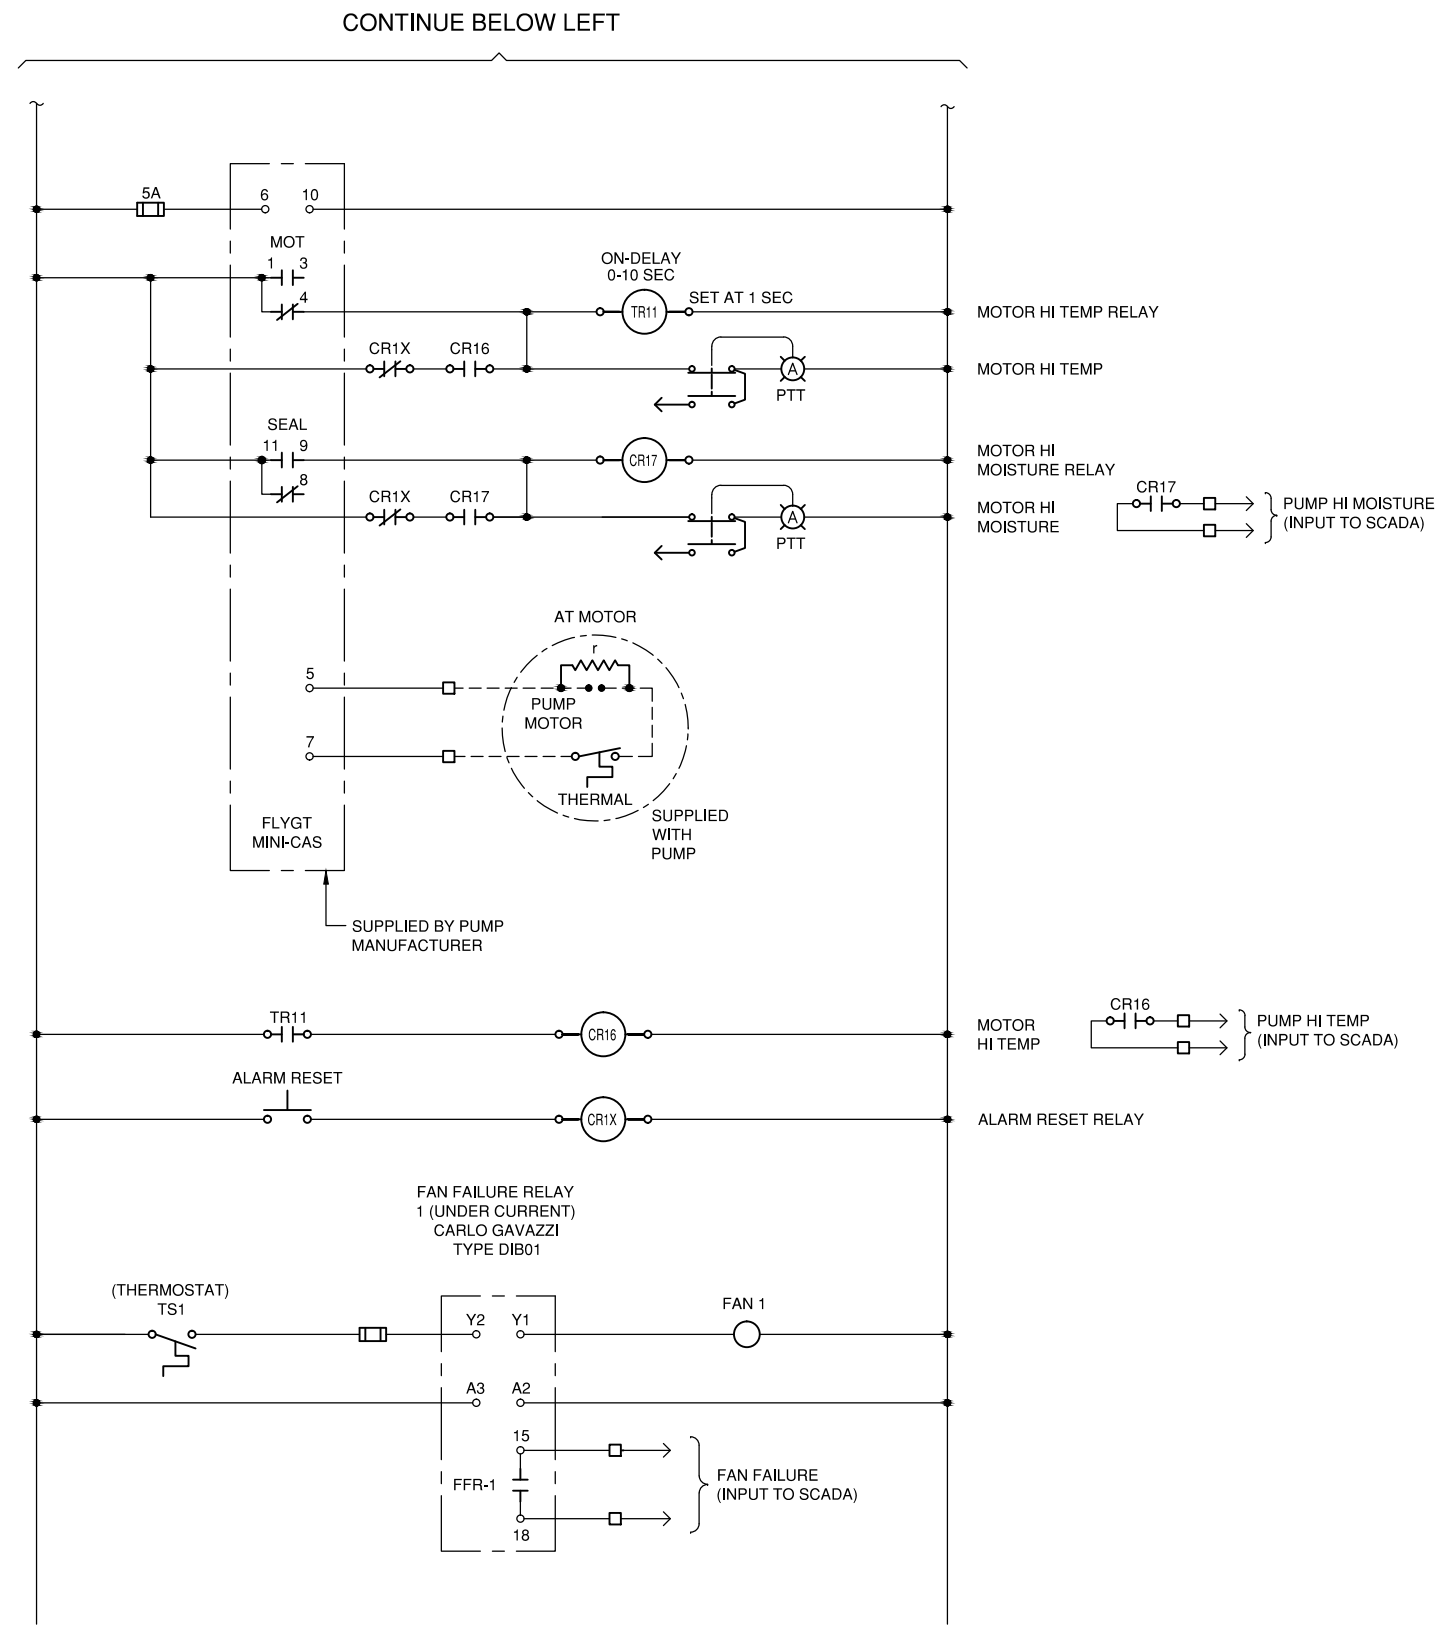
CONTINUE BELOW LEFT

5A
6 10
MOT
1 3
4
ON-DELAY
0-10 SEC
TR11
SET AT 1 SEC
MOTOR HI TEMP RELAY
CR1X CR16
A
PTT
MOTOR HI TEMP
SEAL
11 9
8
CR17
MOTOR HI
MOISTURE RELAY
CR1X CR17
A
PTT
MOTOR HI
MOISTURE
CR17
PUMP HI MOISTURE
(INPUT TO SCADA)
AT MOTOR
r
5
PUMP
MOTOR
7
THERMAL
SUPPLIED
WITH
PUMP
FLYGT
MINI-CAS
SUPPLIED BY PUMP
MANUFACTURER
TR11
CR16
MOTOR
HI TEMP
CR16
PUMP HI TEMP
(INPUT TO SCADA)
ALARM RESET
CR1X
ALARM RESET RELAY
FAN FAILURE RELAY
1 (UNDER CURRENT)
CARLO GAVAZZI
TYPE DIB01
(THERMOSTAT)
TS1
Y2 Y1
FAN 1
A3 A2
15
FFR-1
18
FAN FAILURE
(INPUT TO SCADA)